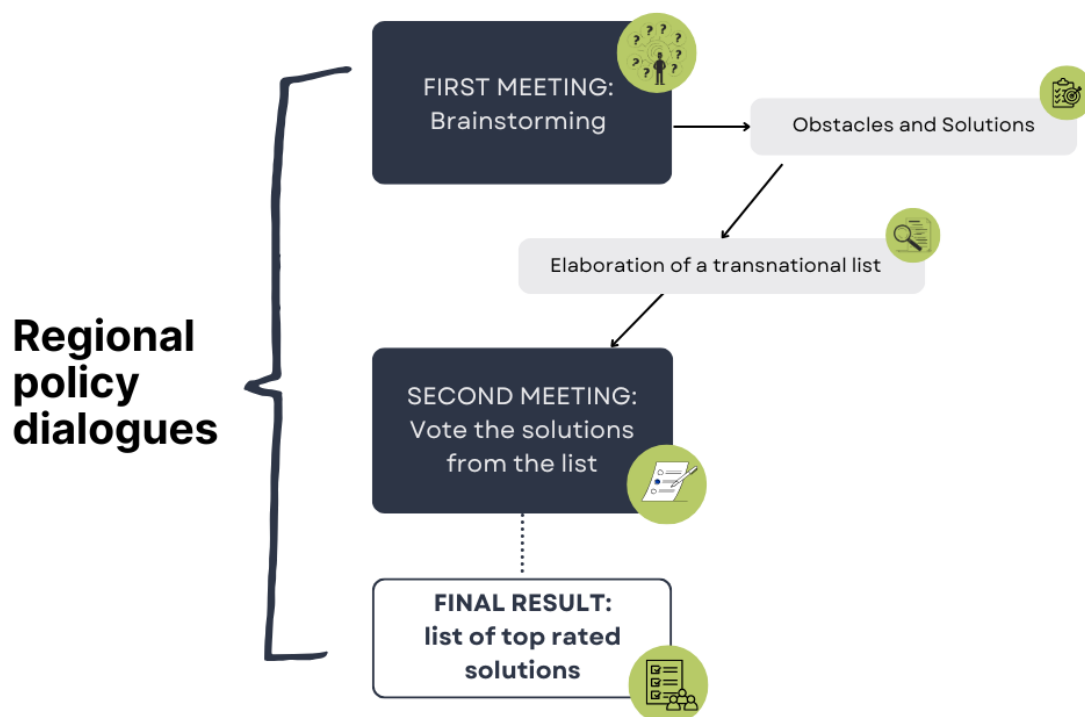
Regional policy dialogues

FIRST MEETING:
Brainstorming

Obstacles and Solutions

Elaboration of a transnational list

SECOND MEETING:
Vote the solutions from the list

FINAL RESULT:
list of top rated solutions